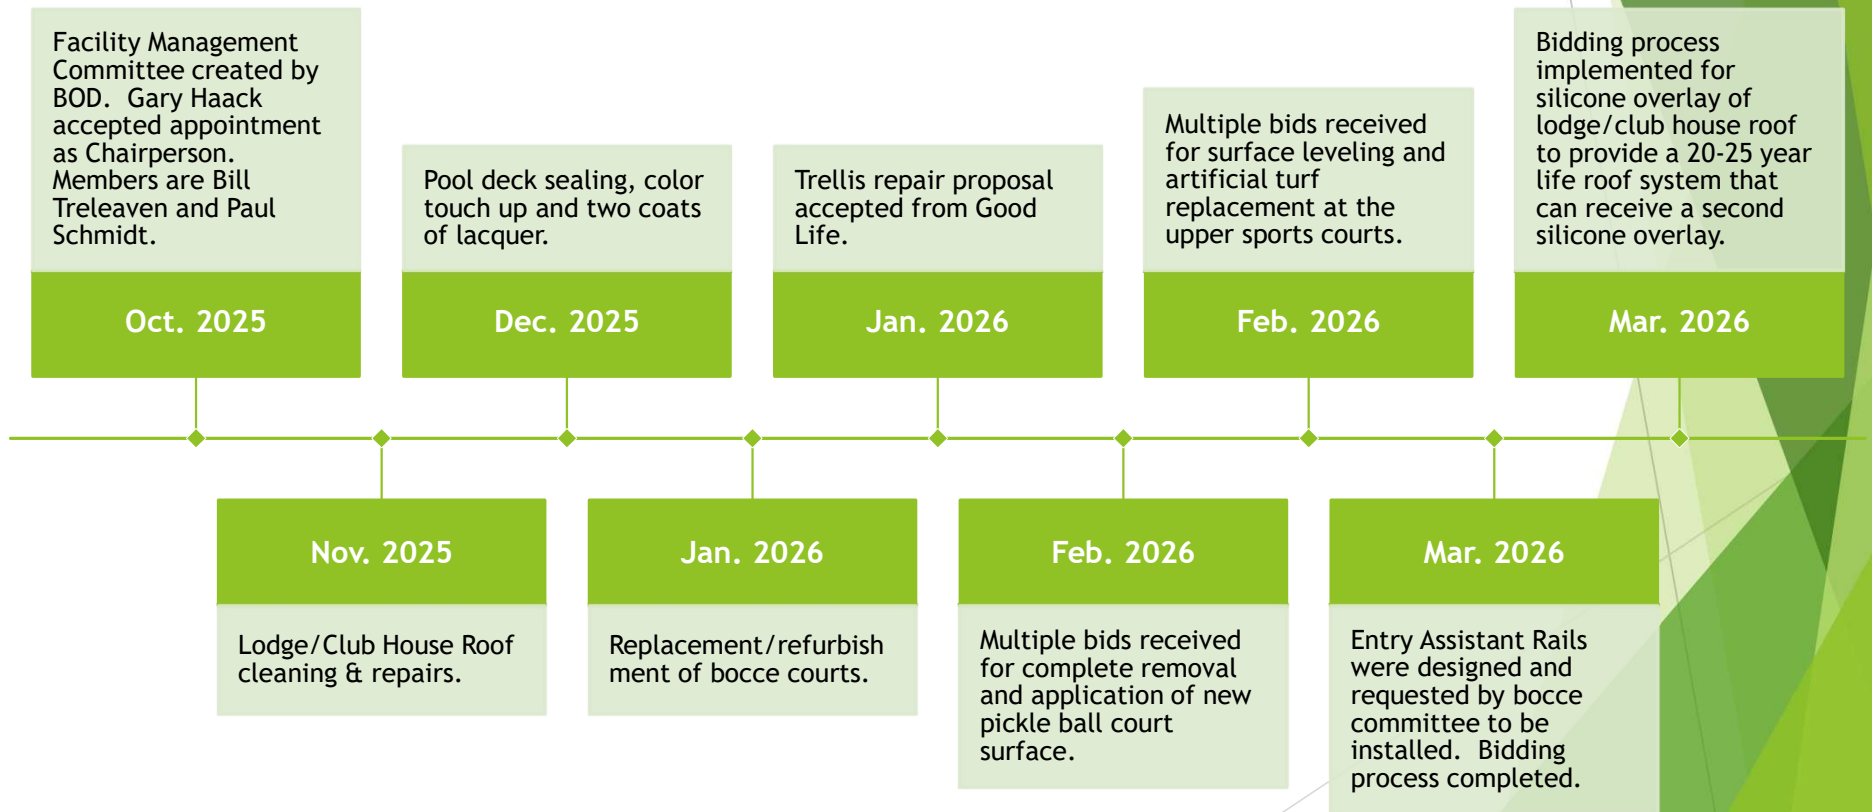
Facility Management Committee created by BOD. Gary Haack accepted appointment as Chairperson. Members are Bill Treleaven and Paul Schmidt.

Oct. 2025

Nov. 2025

Lodge/Club House Roof cleaning & repairs.

Pool deck sealing, color touch up and two coats of lacquer.

Dec. 2025

Jan. 2026

Replacement/refurbish ment of bocce courts.

Trellis repair proposal accepted from Good Life.

Jan. 2026

Feb. 2026

Multiple bids received for complete removal and application of new pickle ball court surface.

Multiple bids received for surface leveling and artificial turf replacement at the upper sports courts.

Feb. 2026

Mar. 2026

Entry Assistant Rails were designed and requested by bocce committee to be installed. Bidding process completed.

Bidding process implemented for silicone overlay of lodge/club house roof to provide a 20-25 year life roof system that can receive a second silicone overlay.

Mar. 2026